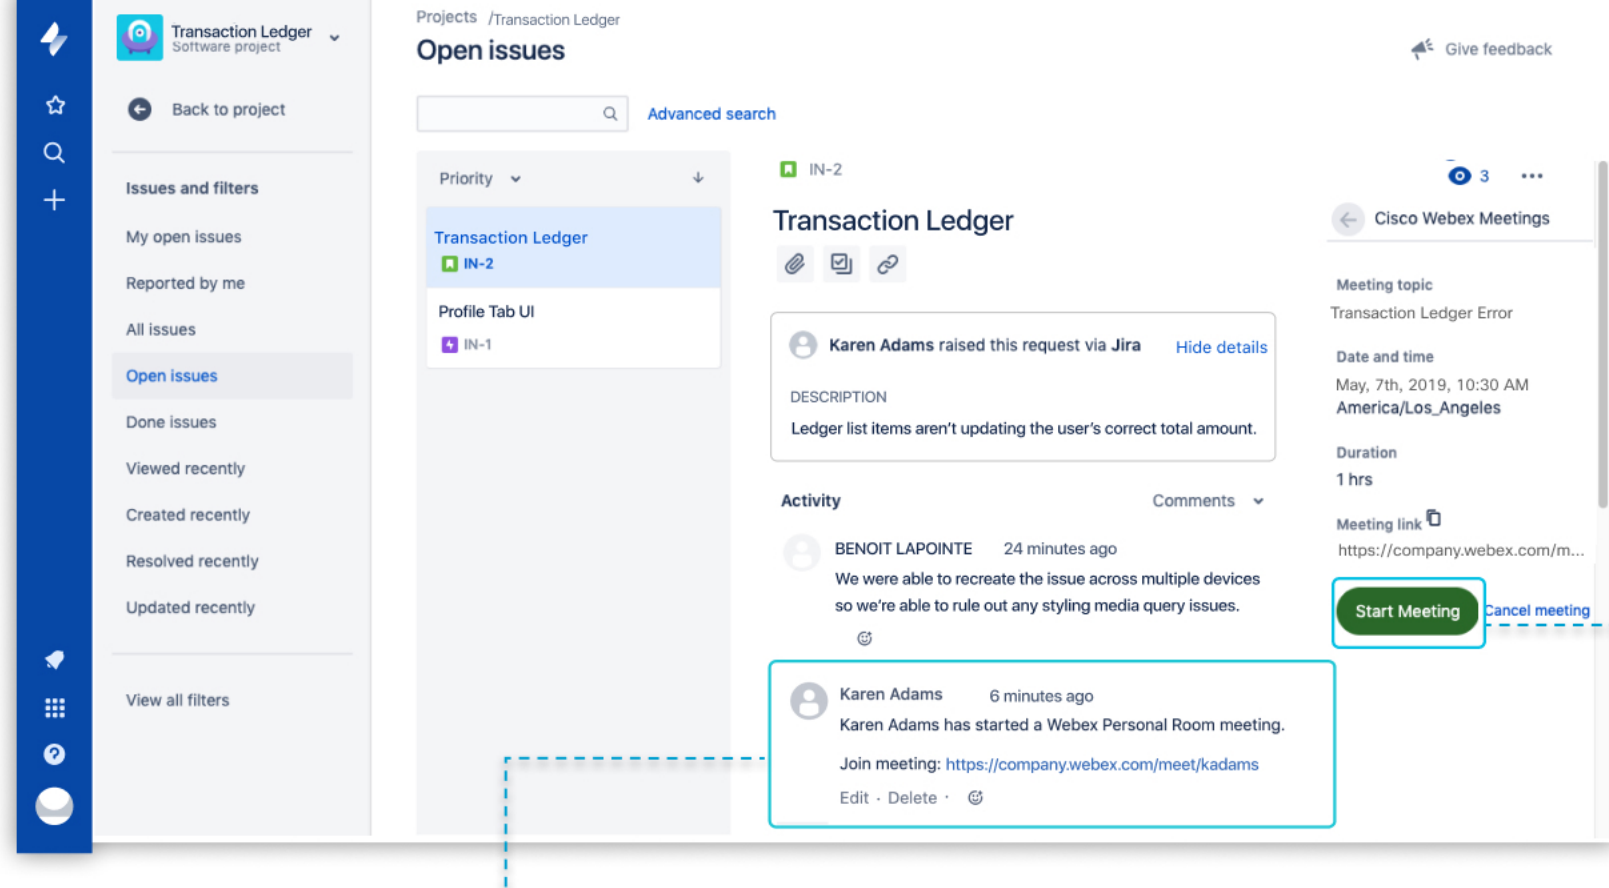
Transaction Ledger
Software project

Back to project

Issues and filters

My open issues

Reported by me

All issues

Open issues

Done issues

Viewed recently

Created recently

Resolved recently

Updated recently

View all filters

Projects /Transaction Ledger

Open issues

Give feedback

Advanced search

Priority

Transaction Ledger
IN-2

Profile Tab UI
IN-1

IN-2

Transaction Ledger

Karen Adams raised this request via Jira Hide details

DESCRIPTION

Ledger list items aren't updating the user's correct total amount.

Activity

Comments

BENOIT LAPOINTE 24 minutes ago

We were able to recreate the issue across multiple devices so we're able to rule out any styling media query issues.

Karen Adams 6 minutes ago

Karen Adams has started a Webex Personal Room meeting.

Join meeting: https://company.webex.com/meet/kadams

Edit · Delete ·

3

Cisco Webex Meetings

Meeting topic

Transaction Ledger Error

Date and time

May, 7th, 2019, 10:30 AM
America/Los_Angeles

Duration

1 hrs

Meeting link

https://company.webex.com/m...

Start Meeting

Cancel meeting